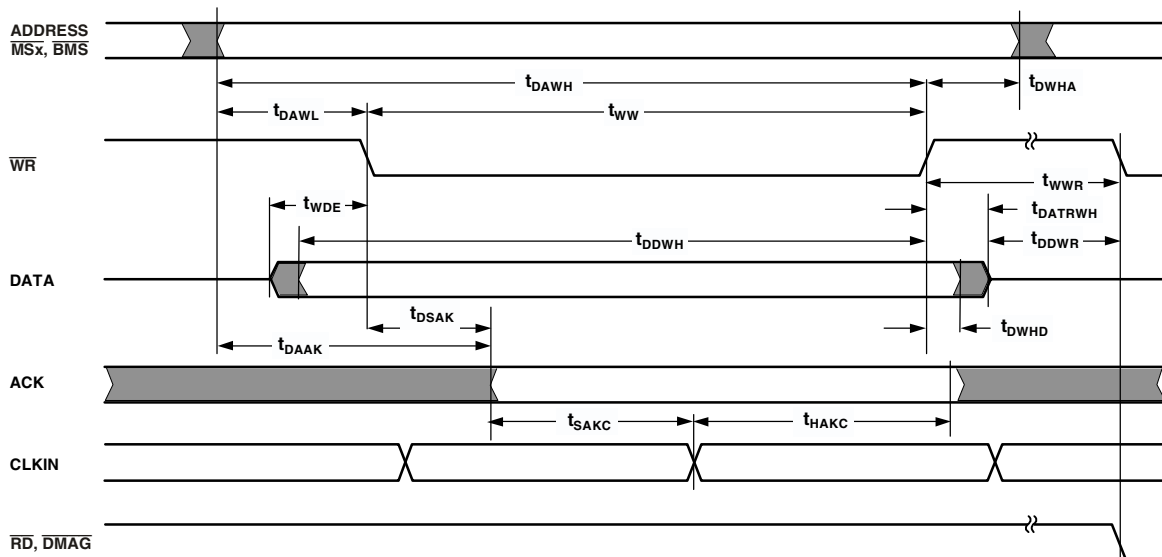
ADDRESS
$\overline{MSx}$, $\overline{BMS}$

$t_{DAWH}$

$t_{DWHA}$

$t_{DAWL}$

$t_{WW}$

$\overline{WR}$

$t_{WWR}$

$t_{WDE}$

$t_{DATRWH}$

$t_{DDWH}$

$t_{DDWR}$

DATA

$t_{DSAK}$

$t_{DWHD}$

$t_{DAAK}$

ACK

$t_{SAKC}$

$t_{HAKC}$

CLKIN

$\overline{RD}$, $\overline{DMAG}$